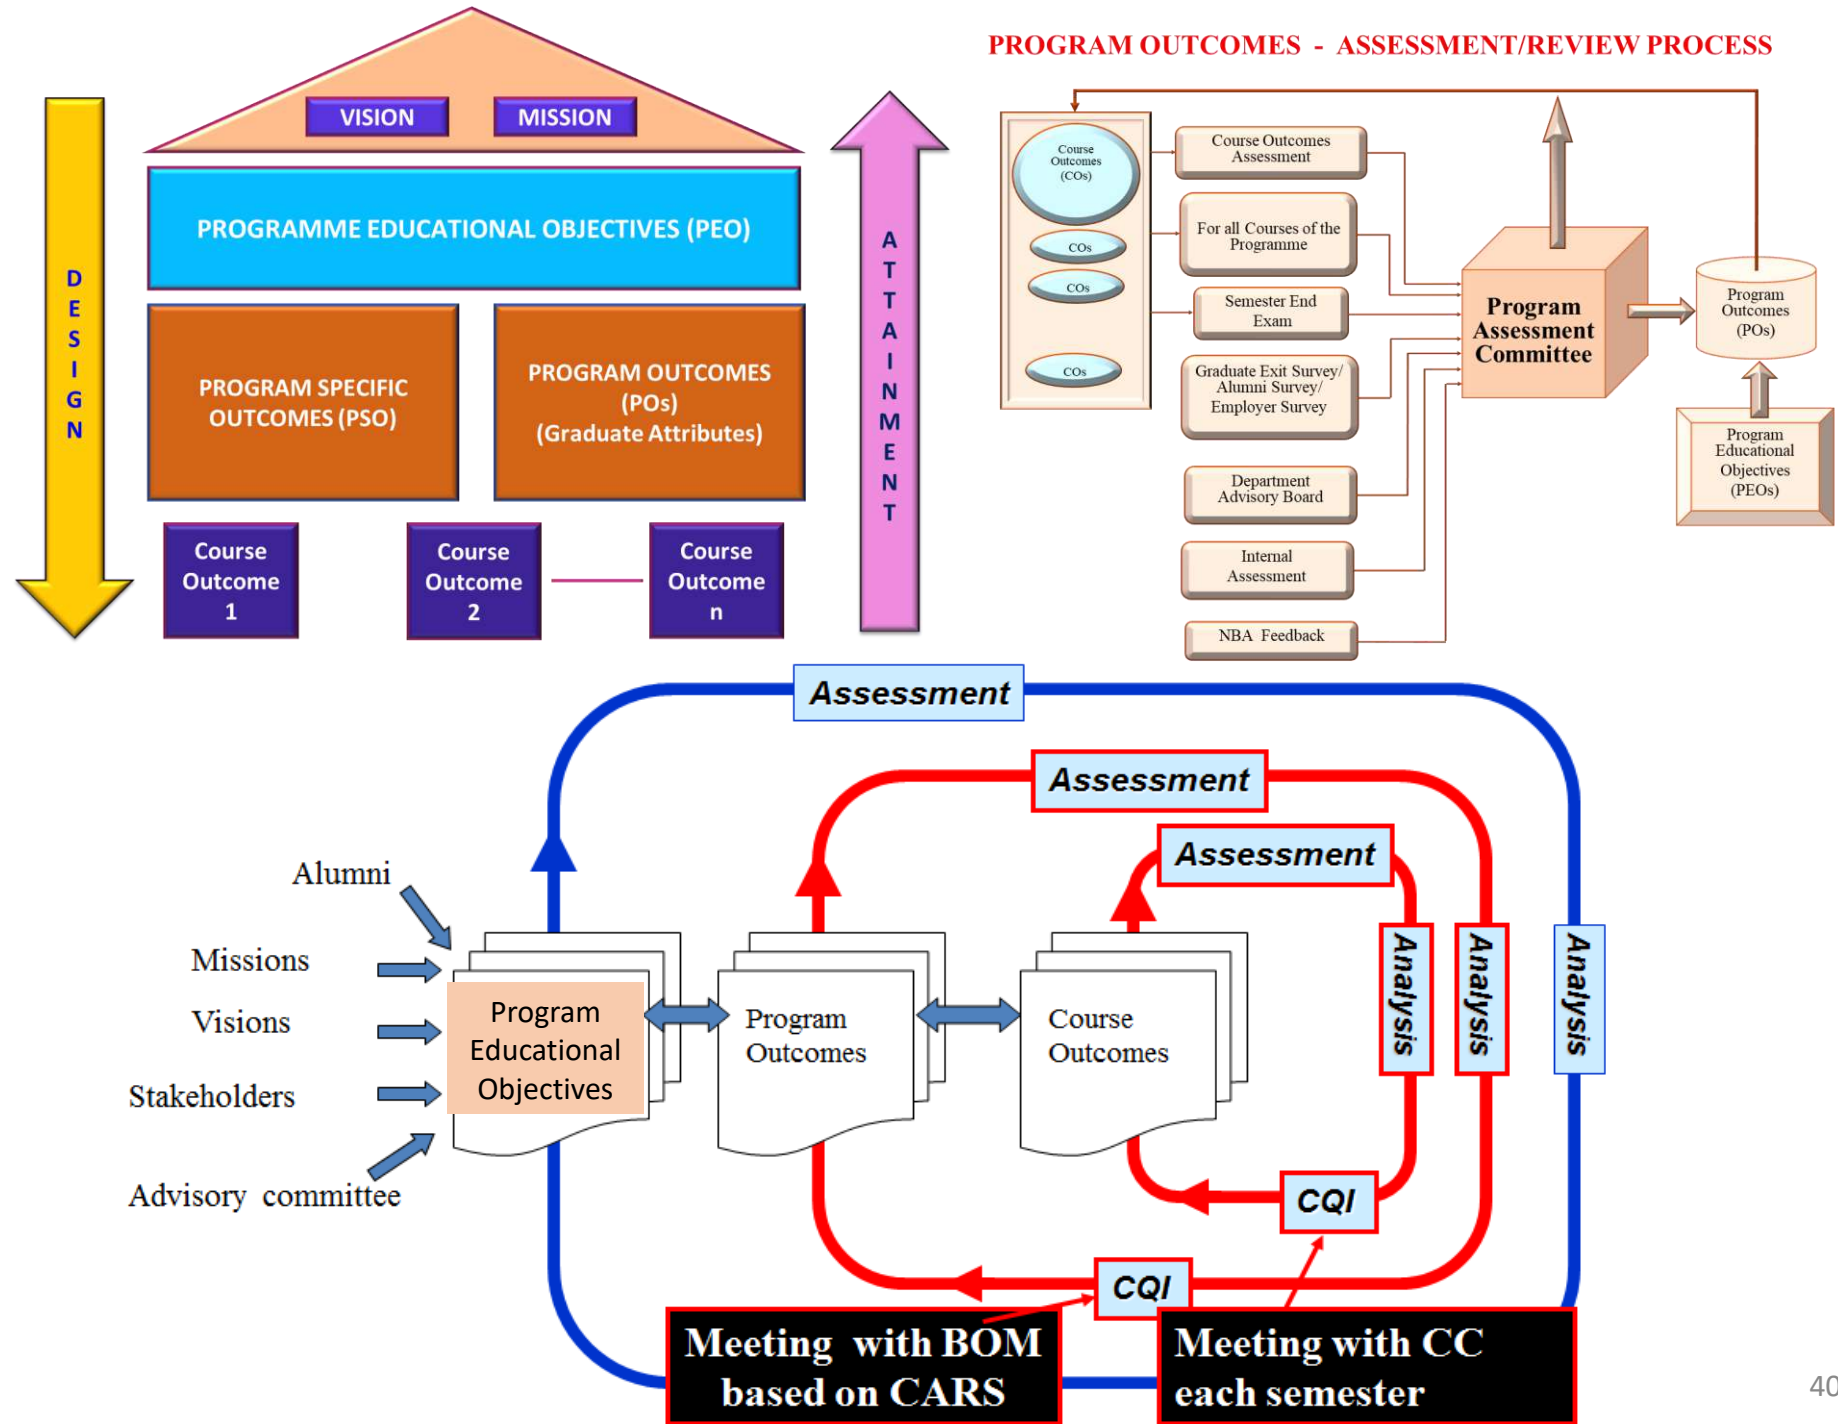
VISION
MISSION

PROGRAMME EDUCATIONAL OBJECTIVES (PEO)

PROGRAM SPECIFIC OUTCOMES (PSO)

PROGRAM OUTCOMES (POs) (Graduate Attributes)

Course Outcome 1

Course Outcome 2

Course Outcome n

DESIGN

ATTAINMENT

PROGRAM OUTCOMES - ASSESSMENT/REVIEW PROCESS

Course Outcomes (COs)
COs
COs
COs

Course Outcomes Assessment
For all Courses of the Programme
Semester End Exam
Graduate Exit Survey/ Alumni Survey/ Employer Survey
Department Advisory Board
Internal Assessment
NBA Feedback

Program Assessment Committee

Program Outcomes (POs)

Program Educational Objectives (PEOs)

Assessment
Assessment
Assessment

Alumni
Missions
Visions
Stakeholders
Advisory committee

Program Educational Objectives

Program Outcomes

Course Outcomes

Analysis
Analysis
Analysis

CQI
CQI

Meeting with BOM based on CARS

Meeting with CC each semester

40